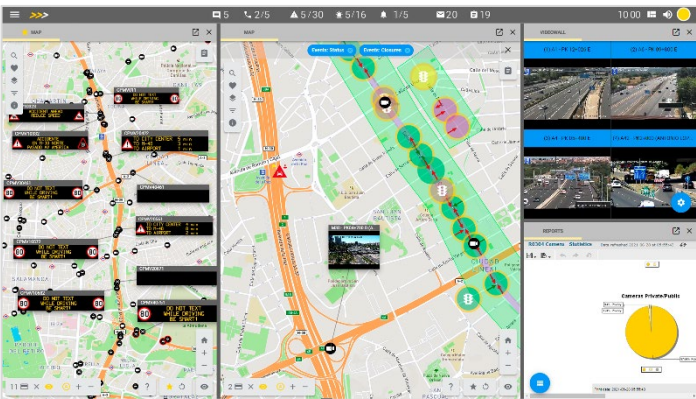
5 2/5 5/30 5/16 1/5 20 19 10:00

MAP

ACCIDENT
WARNING
REDUCE SPEED

CITY CENTER 5 min
M-40 4 min
AIRPORT 5 min

CITY CENTER 5 min
M-40 4 min
AIRPORT 5 min

DO NOT TEXT
WHILE DRIVING
BE SMART!

CITY CENTER 5 min
M-40 4 min
AIRPORT 5 min

DO NOT TEXT
WHILE DRIVING
BE SMART!

DO NOT TEXT
WHILE DRIVING
BE SMART!

DO NOT TEXT
WHILE DRIVING
BE SMART!

MAP

Events: Status Events: Closures

VIDEOWALL

REPORTS

RES04 Camera Statistics

Cameras Private/Public

11 2